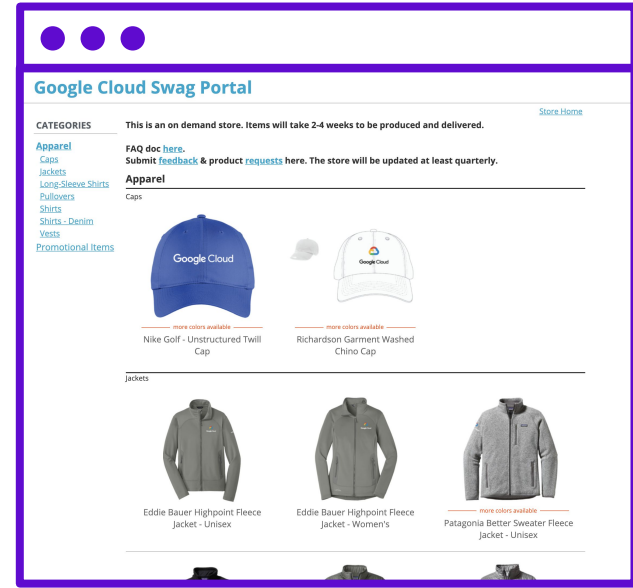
Google Cloud Swag Portal

Store Home

CATEGORIES

Apparel
Caps
Jackets
Long-Sleeve Shirts
Pullovers
Shirts
Shirts - Denim
Vests
Promotional Items

This is an on demand store. Items will take 2-4 weeks to be produced and delivered.

FAQ doc here.
Submit feedback & product requests here. The store will be updated at least quarterly.

Apparel

Caps

Google Cloud

more colors available
Nike Golf - Unstructured Twill Cap

Google Cloud

more colors available
Richardson Garment Washed Chino Cap

Jackets

Eddie Bauer Highpoint Fleece Jacket - Unisex

Eddie Bauer Highpoint Fleece Jacket - Women's

more colors available
Patagonia Better Sweater Fleece Jacket - Unisex